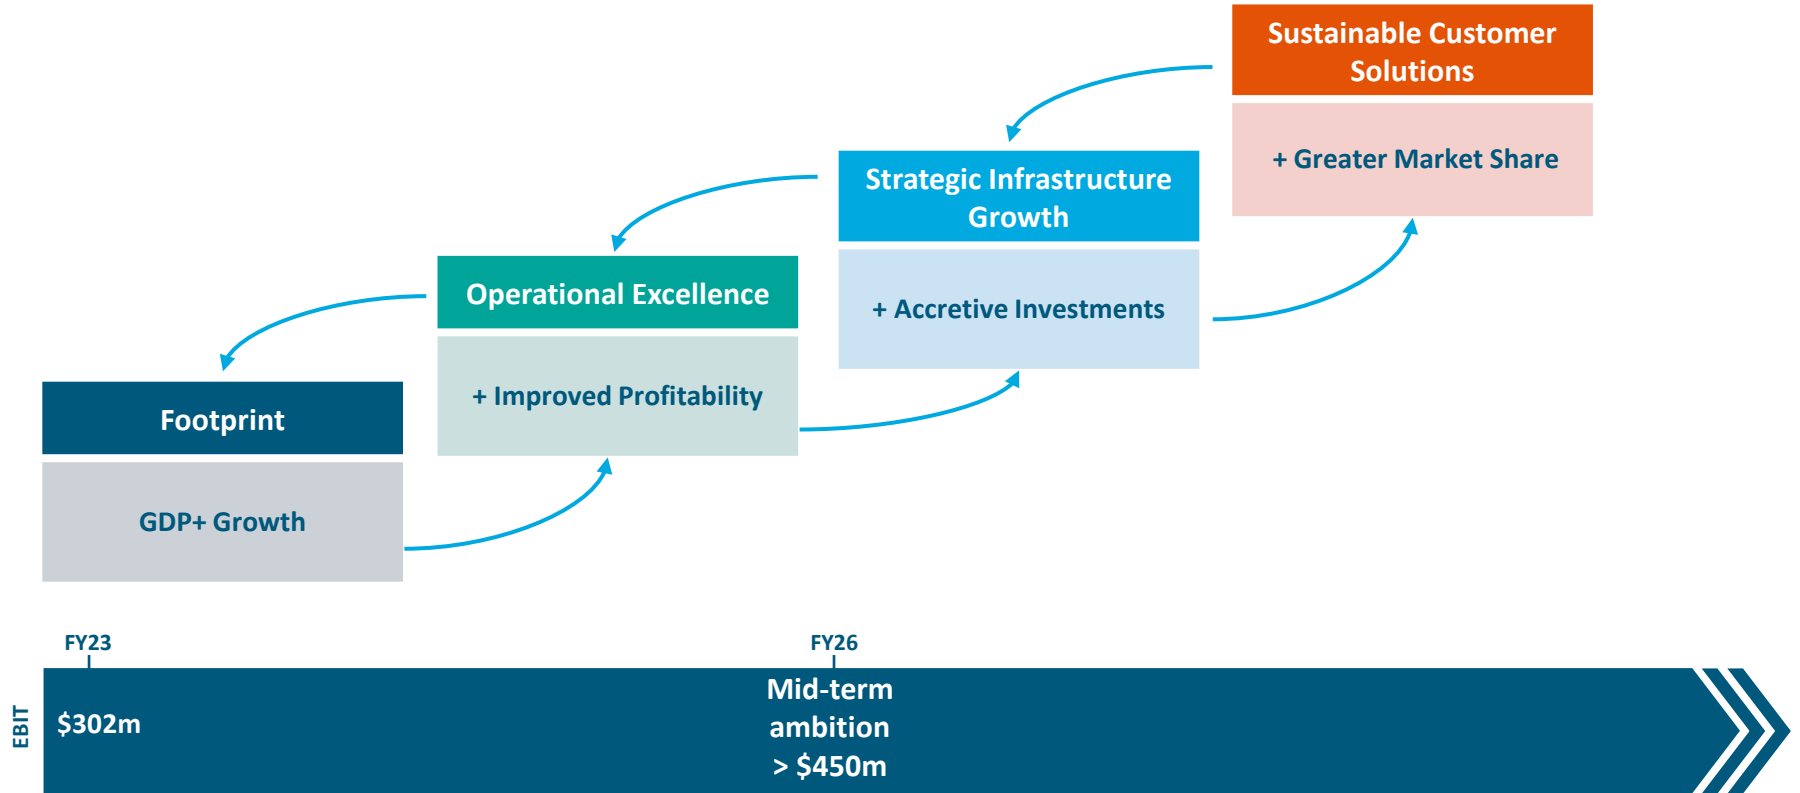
Sustainable Customer Solutions

+ Greater Market Share

Strategic Infrastructure Growth

+ Accretive Investments

Operational Excellence

+ Improved Profitability

Footprint

GDP+ Growth

FY23

FY26

EBIT

$302m

Mid-term ambition > $450m